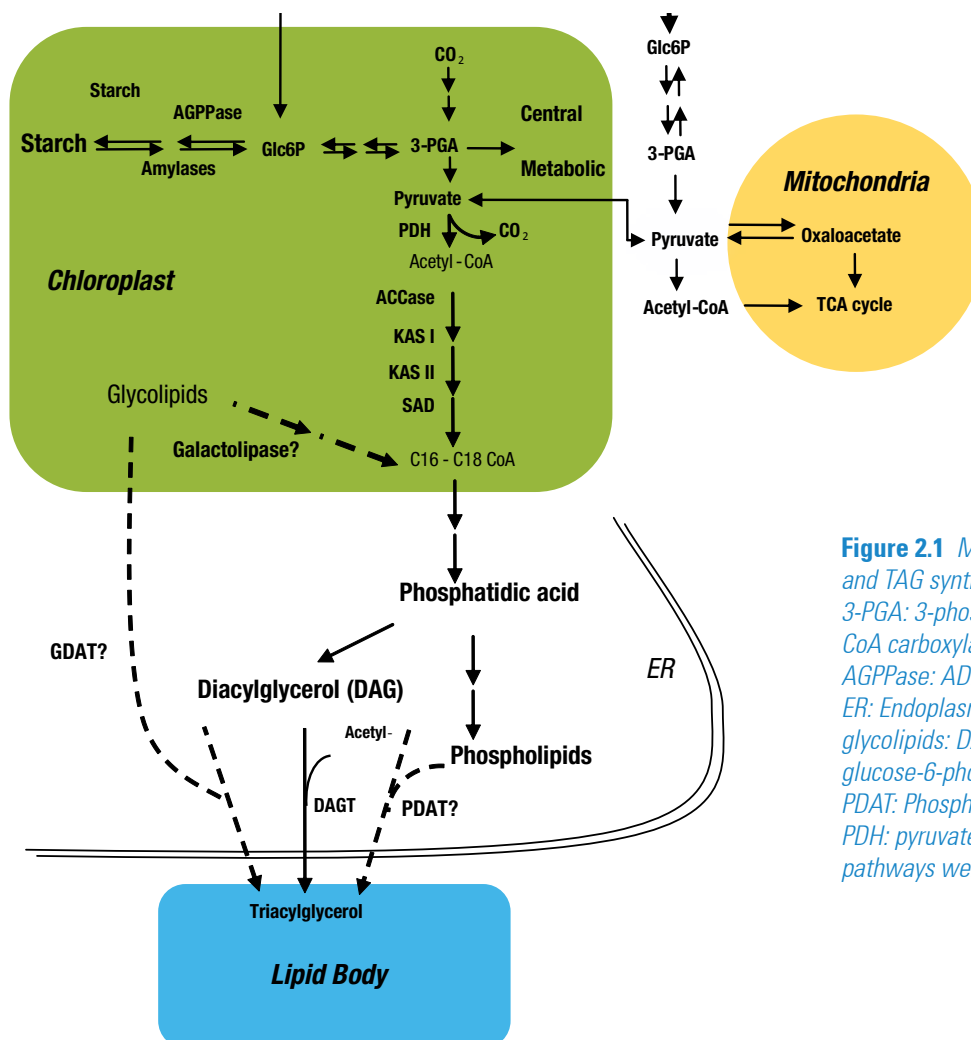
Starch
AGPPase
Starch
Amylases
Glc6P
$CO_2$
3-PGA
Central
Metabolic
Pyruvate
PDH
$CO_2$
Acetyl - CoA
Chloroplast
ACCase
KAS I
KAS II
SAD
Glycolipids
Galactolipase?
C16 - C18 CoA
Glc6P
3-PGA
Pyruvate
Acetyl-CoA
Mitochondria
Oxaloacetate
TCA cycle
Phosphatidic acid
GDAT?
ER
Diacylglycerol (DAG)
Acetyl-
Phospholipids
DAGT
PDAT?
Triacylglycerol
Lipid Body

Figure 2.1 M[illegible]
and TAG synt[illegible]
3-PGA: 3-phos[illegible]
CoA carboxyla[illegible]
AGPPase: AD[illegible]
ER: Endoplasn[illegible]
glycolipids: D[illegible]
glucose-6-pho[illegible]
PDAT: Phosph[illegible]
PDH: pyruvate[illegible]
pathways we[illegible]